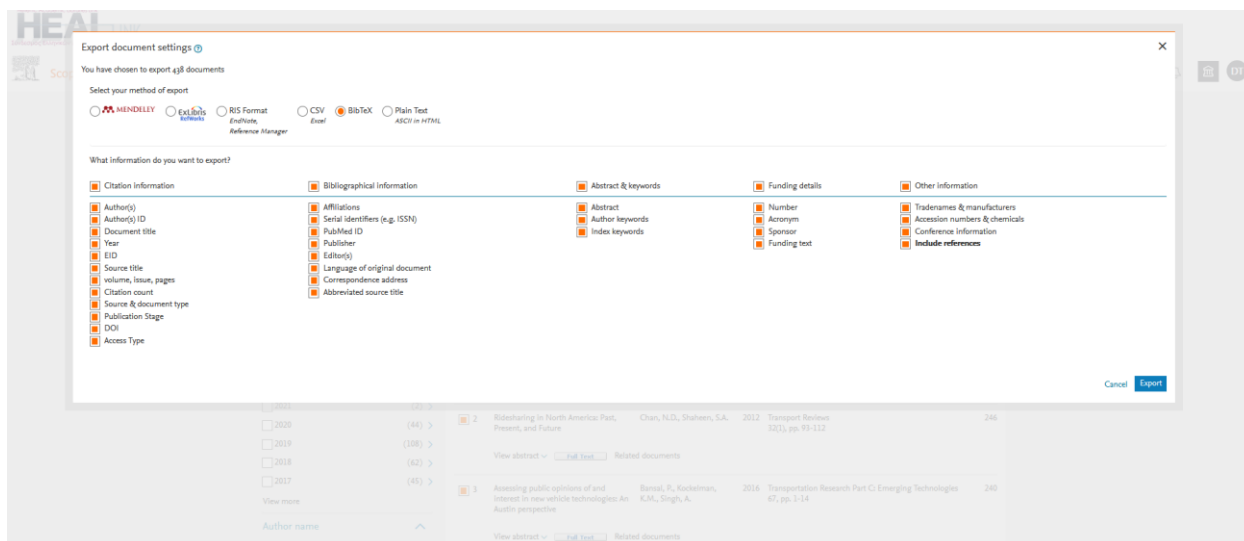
HEAL

Export document settings

×

You have chosen to export 438 documents

Select your method of export

MENDELEY ExLibris RefWorks RIS Format EndNote, Reference Manager CSV Excel BibTeX Plain Text ASCII in HTML

What information do you want to export?

Citation information
Author(s)
Author(s) ID
Document title
Year
EID
Source title
volume, issue, pages
Citation count
Source & document type
Publication Stage
DOI
Access Type

Bibliographical information
Affiliations
Serial identifiers (e.g. ISSN)
PubMed ID
Publisher
Editor(s)
Language of original document
Correspondence address
Abbreviated source title

Abstract & keywords
Abstract
Author keywords
Index keywords

Funding details
Number
Acronym
Sponsor
Funding text

Other information
Tradenames & manufacturers
Accession numbers & chemicals
Conference information
Include references

Cancel Export

2021
2020 (44)
2019 (108)
2018 (62)
2017 (45)
View more
Author name

2 Ridesharing in North America: Past, Present, and Future Chan, N.D., Shaheen, S.A. 2012 Transport Reviews 32(1), pp. 93-112 246
View abstract Full Text Related documents

3 Assessing public opinions of and interest in new vehicle technologies: An Austin perspective Bansal, P., Kockelman, K.M., Singh, A. 2016 Transportation Research Part C: Emerging Technologies 67, pp. 1-14 240
View abstract Full Text Related documents